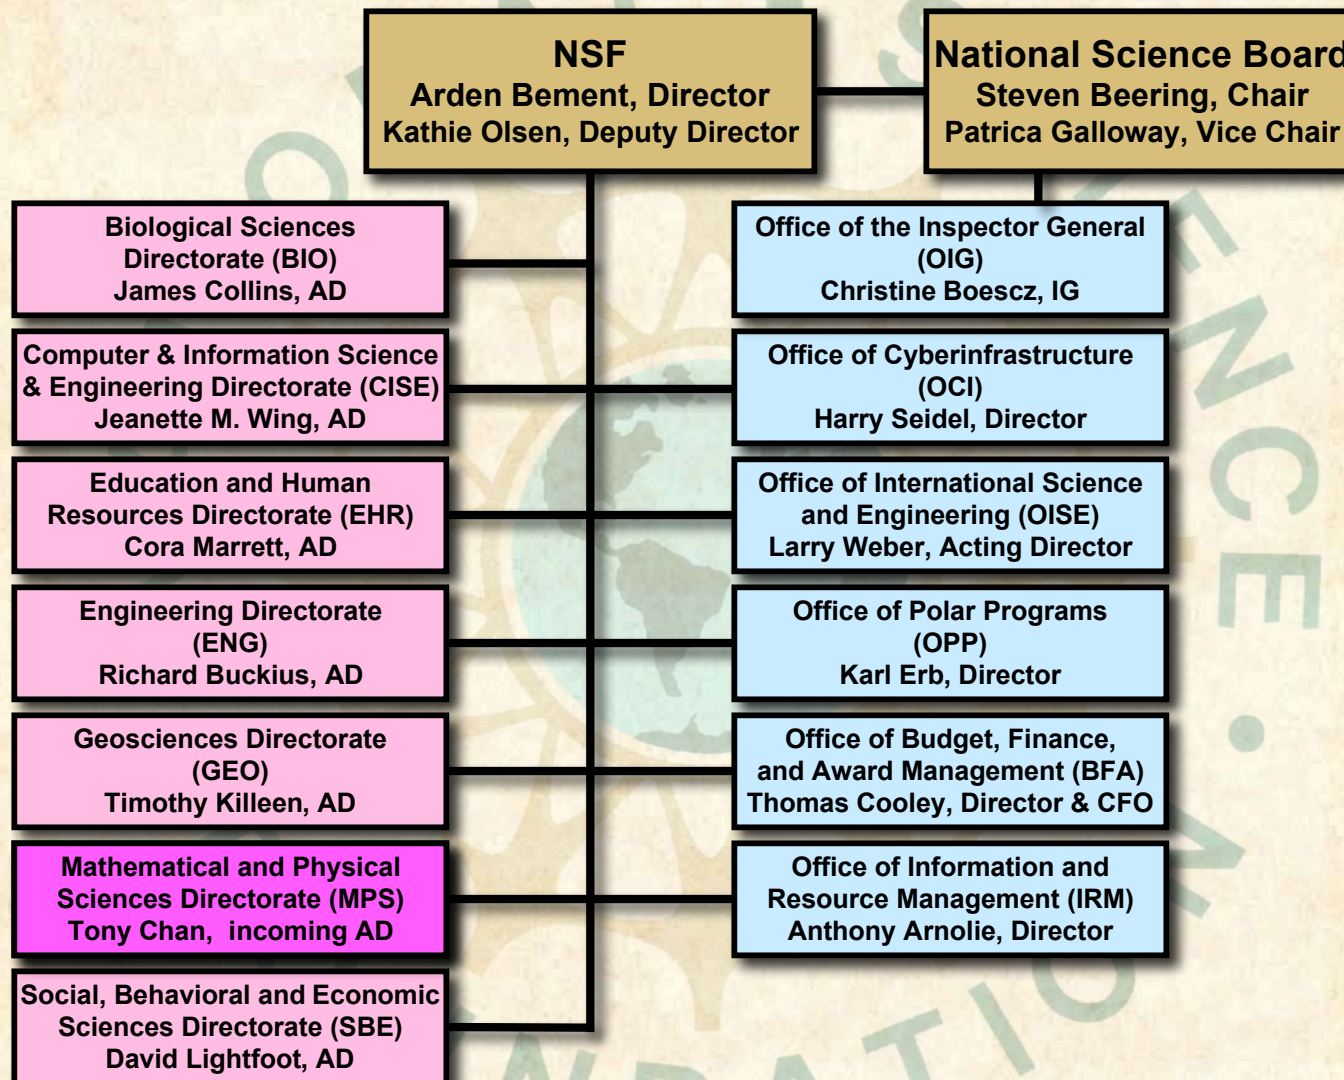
NSF
Arden Bement, Director
Kathie Olsen, Deputy Director

National Science Board
Steven Beering, Chair
Patrica Galloway, Vice Chair

Biological Sciences Directorate (BIO)
James Collins, AD

Computer & Information Science & Engineering Directorate (CISE)
Jeanette M. Wing, AD

Education and Human Resources Directorate (EHR)
Cora Marrett, AD

Engineering Directorate (ENG)
Richard Buckius, AD

Geosciences Directorate (GEO)
Timothy Killeen, AD

Mathematical and Physical Sciences Directorate (MPS)
Tony Chan, incoming AD

Social, Behavioral and Economic Sciences Directorate (SBE)
David Lightfoot, AD

Office of the Inspector General (OIG)
Christine Boescz, IG

Office of Cyberinfrastructure (OCI)
Harry Seidel, Director

Office of International Science and Engineering (OISE)
Larry Weber, Acting Director

Office of Polar Programs (OPP)
Karl Erb, Director

Office of Budget, Finance, and Award Management (BFA)
Thomas Cooley, Director & CFO

Office of Information and Resource Management (IRM)
Anthony Arnolie, Director